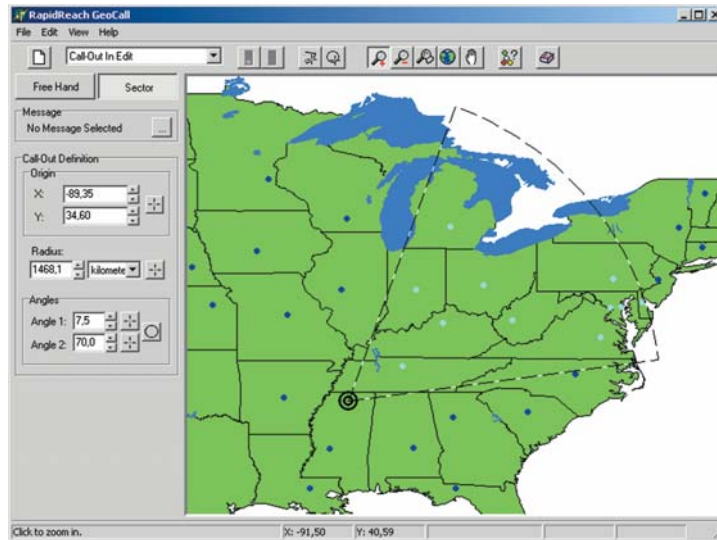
RapidReach GeoCall

File Edit View Help

Call-Out In Edit

Free Hand

Sector

Message

No Message Selected

...

Call-Out Definition

Origin

X: -89,35

Y: 34,60

Radius:

1468,1 kilomete

Angles

Angle 1: 7,5

Angle 2: 70,0

Click to zoom in.

X: -91,50

Y: 40,59